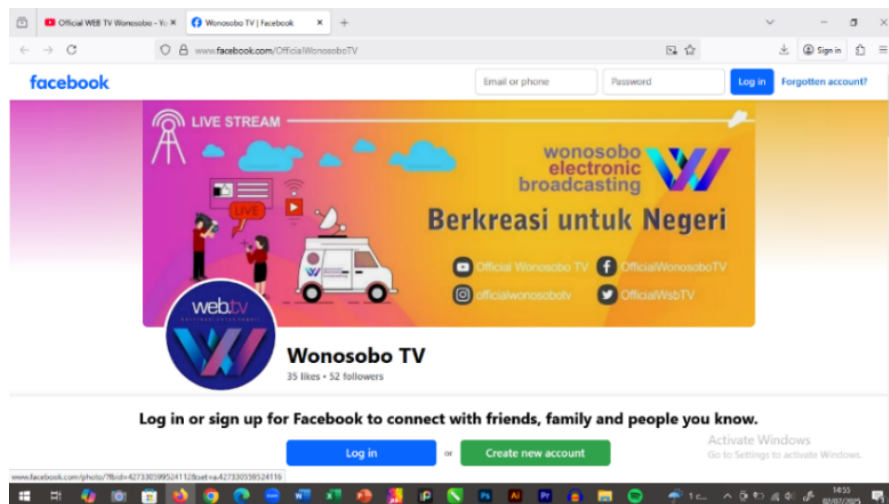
Official WEB TV Wonosobo - Yo ×
Wonosobo TV | Facebook ×
+
www.facebook.com/OfficialWonosoboTV
Sign in
facebook
Email or phone
Password
Log in
Forgotten account?
LIVE STREAM
wonosobo electronic broadcasting
Berkreasi untuk Negeri
LIVE
Official Wonosobo TV
OfficialWonosoboTV
officialwonosobotv
OfficialWsbTV
web.tv
Wonosobo TV
35 likes • 52 followers
Log in or sign up for Facebook to connect with friends, family and people you know.
Log in
or
Create new account
Activate Windows
Go to Settings to activate Windows.
www.facebook.com/photo/?fbid=427330599524112&set=a.427330599524116
14:55
02/07/2025